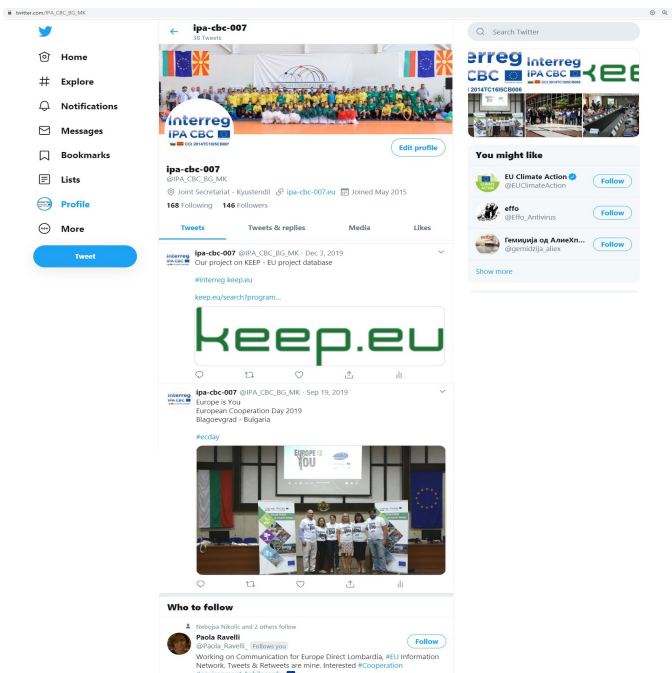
twitter.com/IPA_CBC_BG_MK

Home
Explore
Notifications
Messages
Bookmarks
Lists
Profile
More
Tweet

ipa-cbc-007
38 Tweets

Interreg
IPA CBC
CCI 2014TC16I5CB007

Edit profile

ipa-cbc-007
@IPA_CBC_BG_MK
Joint Secretariat - Kyustendil ipa-cbc-007.eu Joined May 2015
168 Following 146 Followers

Tweets | Tweets & replies | Media | Likes

ipa-cbc-007 @IPA_CBC_BG_MK · Dec 3, 2019
Our project on KEEP - EU project database
#Interreg keep.eu
keep.eu/search?program...

keep.eu

ipa-cbc-007 @IPA_CBC_BG_MK · Sep 19, 2019
Europe is You
European Cooperation Day 2019
Blagoevgrad - Bulgaria
#ecday

EUROPE IS YOU

Who to follow
Nebojsa Nikolic and 2 others follow
Paola Ravelli
@Paola_Ravelli_ Follows you
Follow
Working on Communication for Europe Direct Lombardia, #EU Information Network. Tweets & Retweets are mine. Interested #Cooperation

Search Twitter

Interreg
IPA CBC
2014TC16I5CB006

You might like
EU Climate Action
@EUClimateAction
Follow
effo
@Effo_Antivirus
Follow
Гемиџија од АлиеХп...
@gemidzija_aliex
Follow
Show more